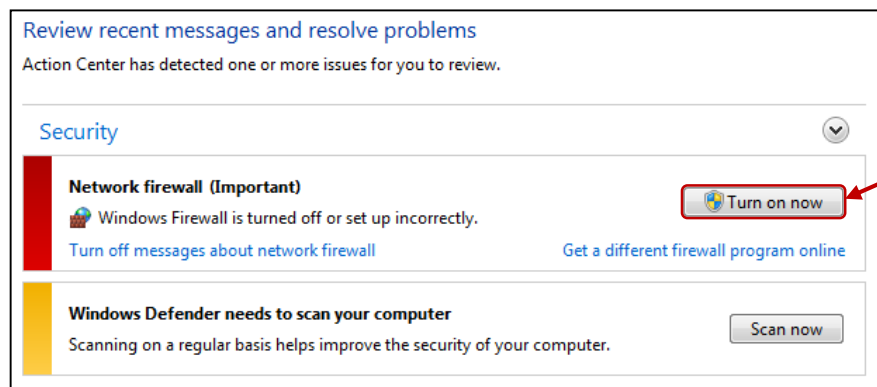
Review recent messages and resolve problems

Action Center has detected one or more issues for you to review.

Security

Network firewall (Important)

Windows Firewall is turned off or set up incorrectly.

Turn on now

Turn off messages about network firewall

Get a different firewall program online

Windows Defender needs to scan your computer

Scanning on a regular basis helps improve the security of your computer.

Scan now